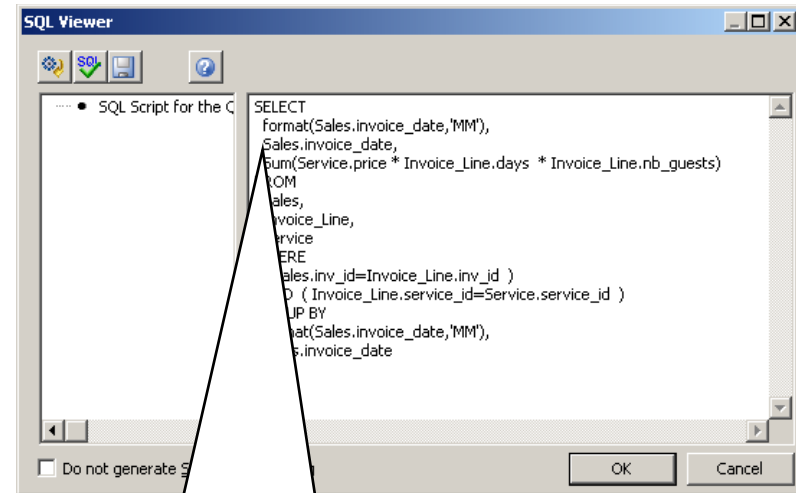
SQL Viewer

SQL

SQL Script for the Q

SELECT
format(Sales.invoice_date,'MM'),
Sales.invoice_date,
Sum(Service.price * Invoice_Line.days * Invoice_Line.nb_guests)
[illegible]ROM
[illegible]ales,
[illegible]voice_Line,
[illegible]ervice
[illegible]ERE
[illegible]ales.inv_id=Invoice_Line.inv_id )
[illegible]D ( Invoice_Line.service_id=Service.service_id )
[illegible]UP BY
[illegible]mat(Sales.invoice_date,'MM'),
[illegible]s.invoice_date

Do not generate S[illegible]

OK

Cancel